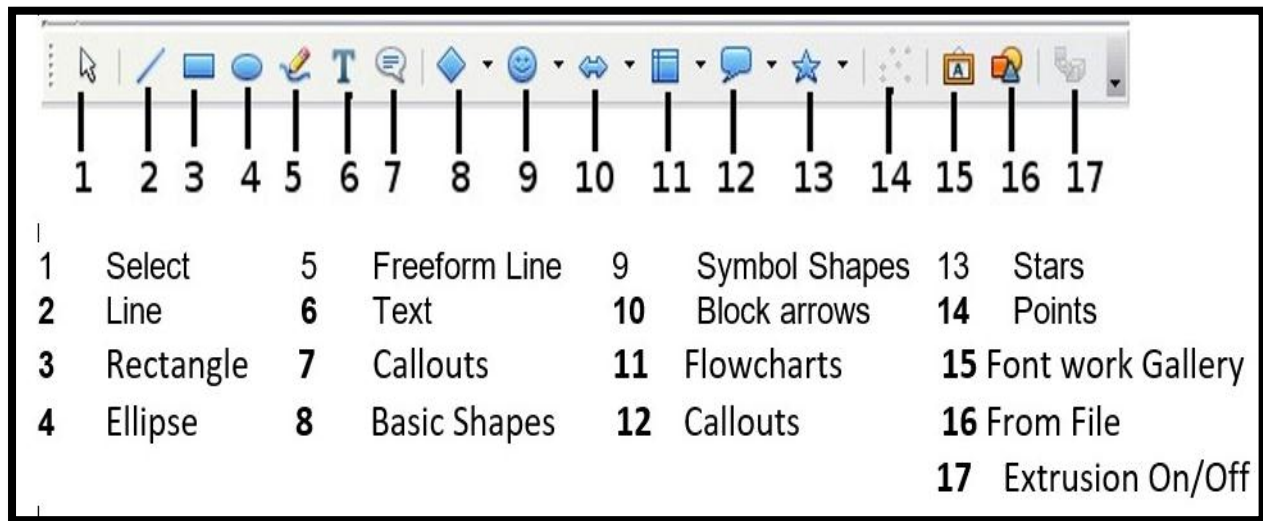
1 2 3 4 5 6 7 8 9 10 11 12 13 14 15 16 17

| | | | | | | | |
|---|---|---|---|---|---|---|---|
| 1 | Select | 5 | Freeform Line | 9 | Symbol Shapes | 13 | Stars |
| 2 | Line | 6 | Text | 10 | Block arrows | 14 | Points |
| 3 | Rectangle | 7 | Callouts | 11 | Flowcharts | 15 | Font work Gallery |
| 4 | Ellipse | 8 | Basic Shapes | 12 | Callouts | 16 | From File |
| | | | | | | 17 | Extrusion On/Off |